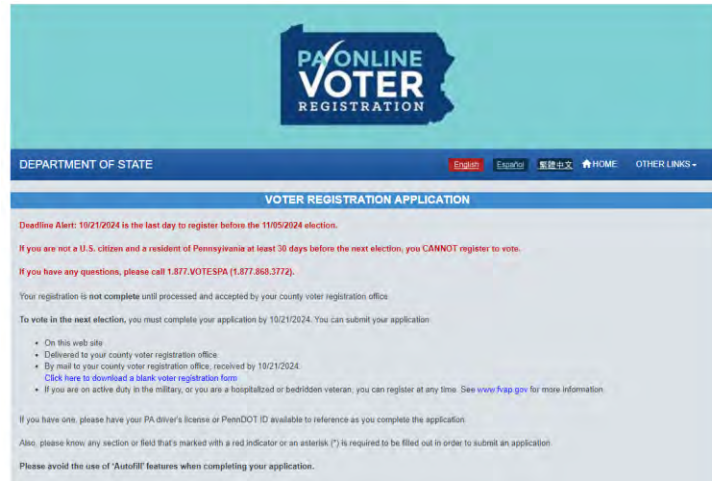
PA ONLINE VOTER REGISTRATION

DEPARTMENT OF STATE

English Español 繁體中文 HOME OTHER LINKS

VOTER REGISTRATION APPLICATION

Deadline Alert: 10/21/2024 is the last day to register before the 11/05/2024 election.

If you are not a U.S. citizen and a resident of Pennsylvania at least 30 days before the next election, you CANNOT register to vote.

If you have any questions, please call 1.877.VOTESPA (1.877.868.3772).

Your registration is not complete until processed and accepted by your county voter registration office.

To vote in the next election, you must complete your application by 10/21/2024. You can submit your application:

- On this web site
- Delivered to your county voter registration office
- By mail to your county voter registration office, received by 10/21/2024.
  Click here to download a blank voter registration form
- If you are on active duty in the military, or you are a hospitalized or bedridden veteran, you can register at any time. See www.fvap.gov for more information.

If you have one, please have your PA driver's license or PennDOT ID available to reference as you complete the application.

Also, please know any section or field that's marked with a red indicator or an asterisk (*) is required to be filled out in order to submit an application.

Please avoid the use of 'Autofill' features when completing your application.